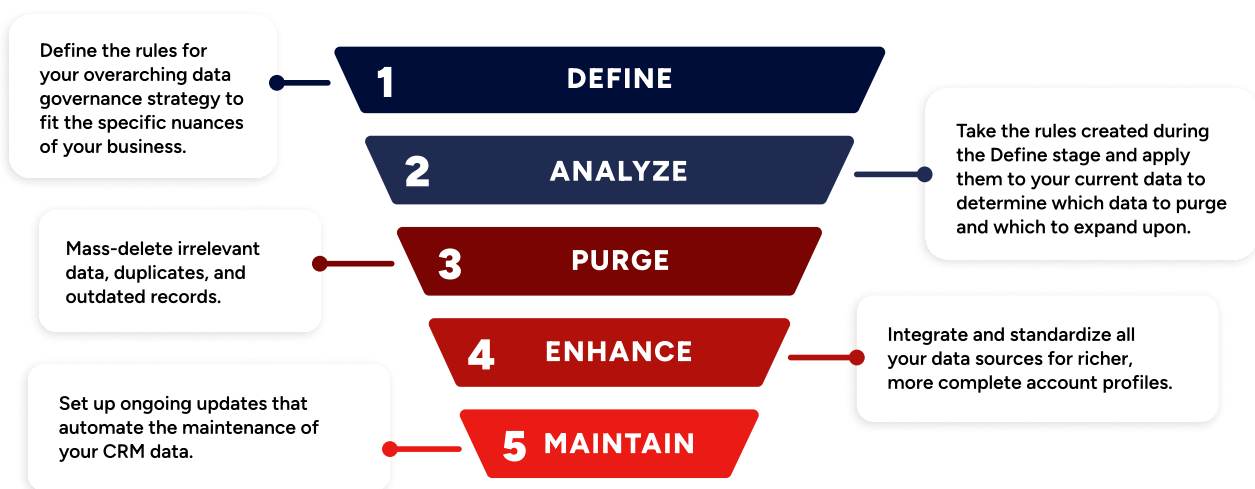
1 DEFINE

Define the rules for your overarching data governance strategy to fit the specific nuances of your business.

2 ANALYZE

Take the rules created during the Define stage and apply them to your current data to determine which data to purge and which to expand upon.

3 PURGE

Mass-delete irrelevant data, duplicates, and outdated records.

4 ENHANCE

Integrate and standardize all your data sources for richer, more complete account profiles.

5 MAINTAIN

Set up ongoing updates that automate the maintenance of your CRM data.